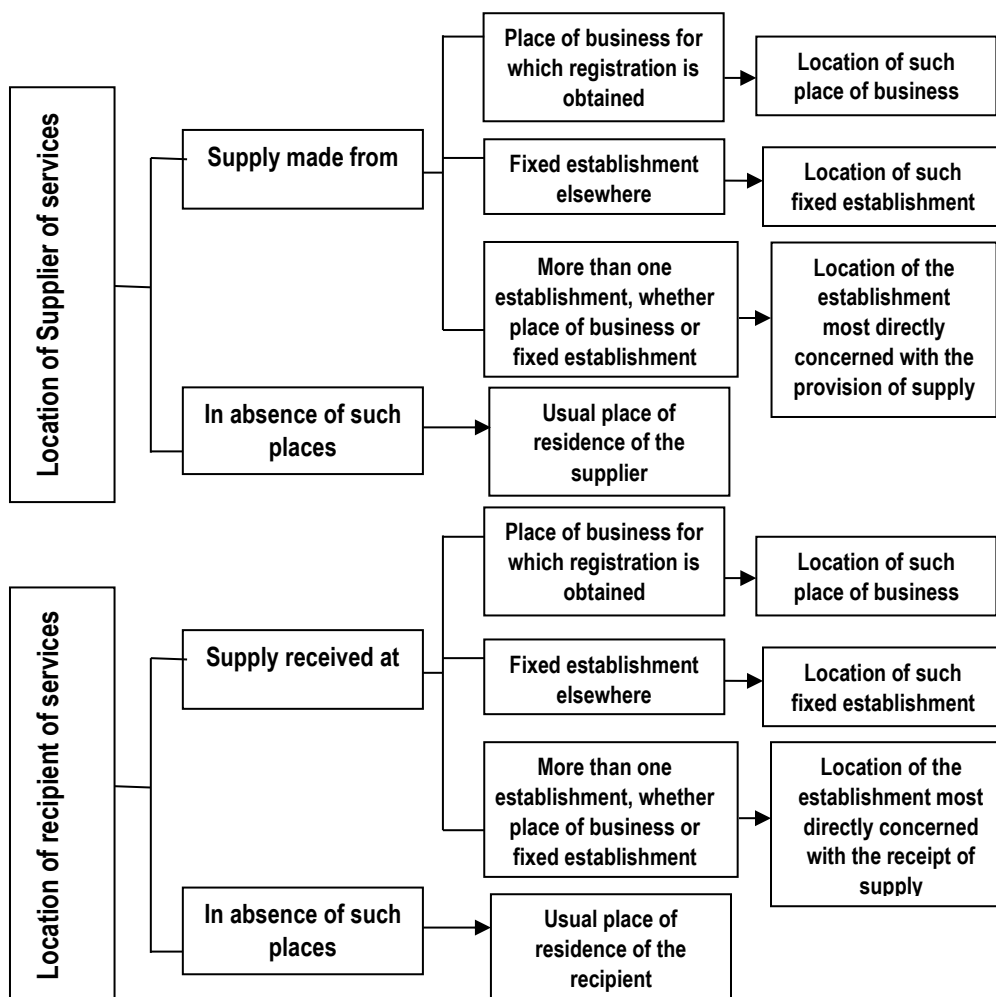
Location of Supplier of services

Supply made from

Place of business for which registration is obtained

Location of such place of business

Fixed establishment elsewhere

Location of such fixed establishment

More than one establishment, whether place of business or fixed establishment

Location of the establishment most directly concerned with the provision of supply

In absence of such places

Usual place of residence of the supplier

Location of recipient of services

Supply received at

Place of business for which registration is obtained

Location of such place of business

Fixed establishment elsewhere

Location of such fixed establishment

More than one establishment, whether place of business or fixed establishment

Location of the establishment most directly concerned with the receipt of supply

In absence of such places

Usual place of residence of the recipient